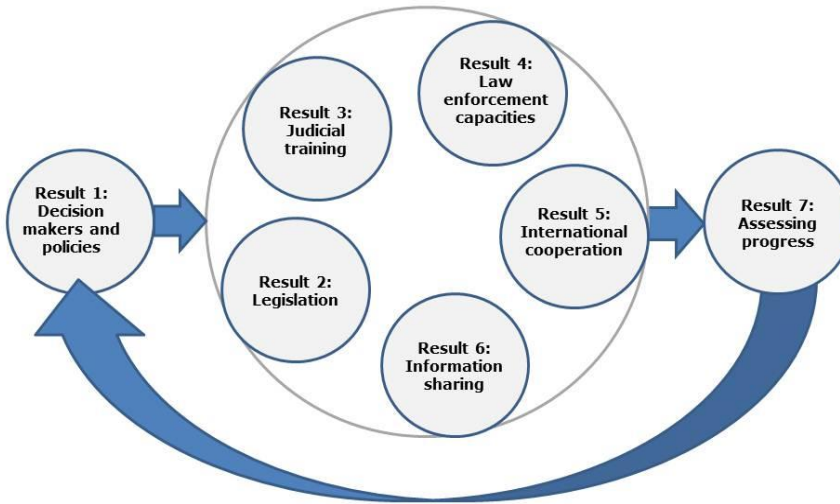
Result 1: Decision makers and policies

Result 3: Judicial training

Result 4: Law enforcement capacities

Result 2: Legislation

Result 5: International cooperation

Result 6: Information sharing

Result 7: Assessing progress